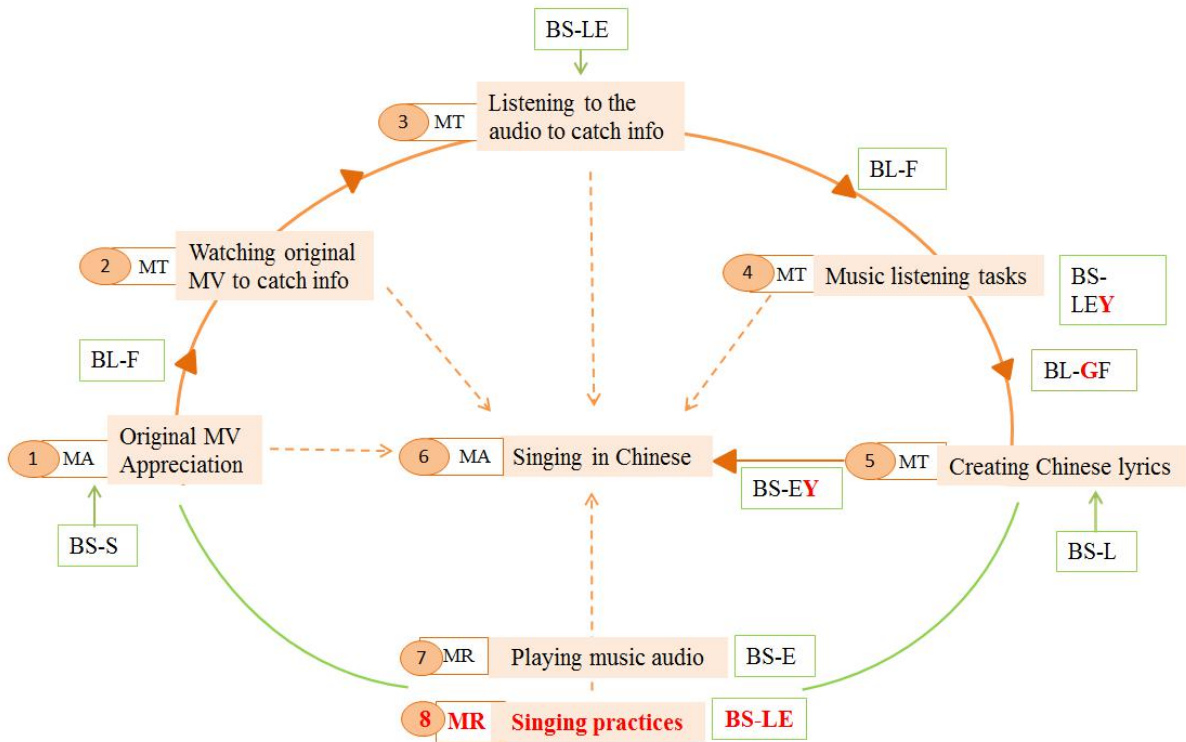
BS-LE

3 MT Listening to the audio to catch info

BL-F

2 MT Watching original MV to catch info

4 MT Music listening tasks

BS-LEY

BL-F

BL-GF

1 MA Original MV Appreciation

6 MA Singing in Chinese

5 MT Creating Chinese lyrics

BS-EY

BS-S

BS-L

7 MR Playing music audio

BS-E

8 MR Singing practices

BS-LE